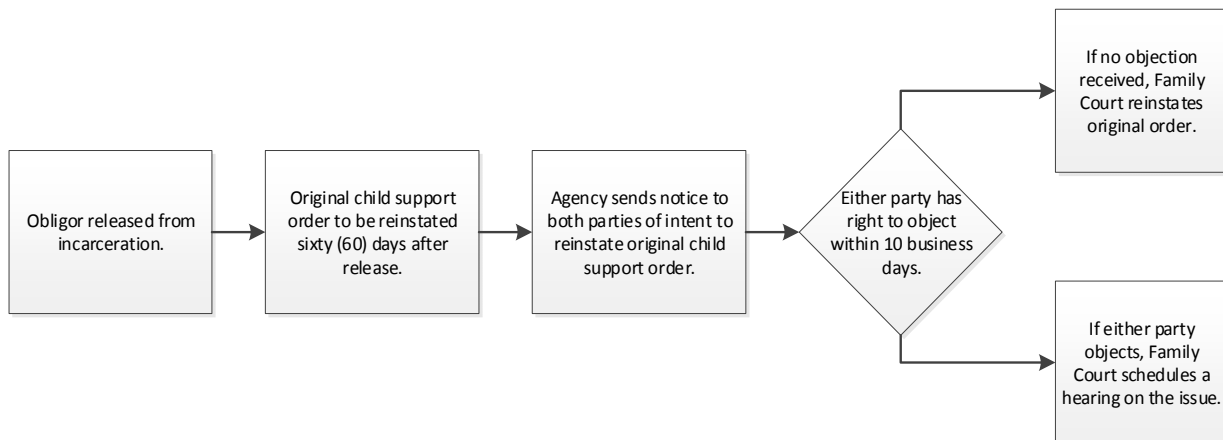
Obligor released from incarceration.

Original child support order to be reinstated sixty (60) days after release.

Agency sends notice to both parties of intent to reinstate original child support order.

Either party has right to object within 10 business days.

If no objection received, Family Court reinstates original order.

If either party objects, Family Court schedules a hearing on the issue.